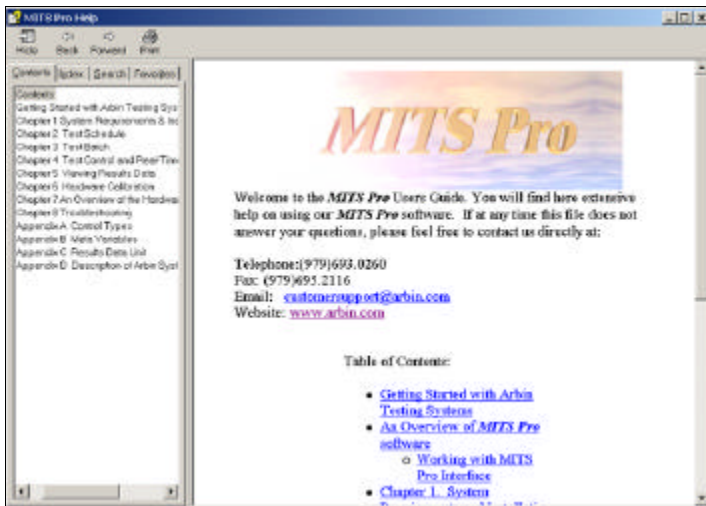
MITS Pro Help

Hide Back Forward Print

Contents Index Search Favorites

Contents
Getting Started with Arbin Testing Sys
Chapter 1 System Requirements & Ins
Chapter 2 Test Schedule
Chapter 3 Test Batch
Chapter 4 Test Control and Real Time
Chapter 5 Viewing Results Data
Chapter 6 Hardware Calibration
Chapter 7 An Overview of the Hardwa
Chapter 8 Troubleshooting
Appendix A Control Types
Appendix B Meta Variables
Appendix C Results Data Unit
Appendix D Description of Arbin Syst

MITS Pro

Welcome to the *MITS Pro* Users Guide. You will find here extensive help on using our *MITS Pro* software. If at any time this file does not answer your questions, please feel free to contact us directly at:

Telephone:(979)693.0260
Fax: (979)695.2116
Email: customersupport@arbin.com
Website: www.arbin.com

Table of Contents:

- Getting Started with Arbin Testing Systems
- An Overview of *MITS Pro* software
  - Working with MITS Pro Interface
- Chapter 1. System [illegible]